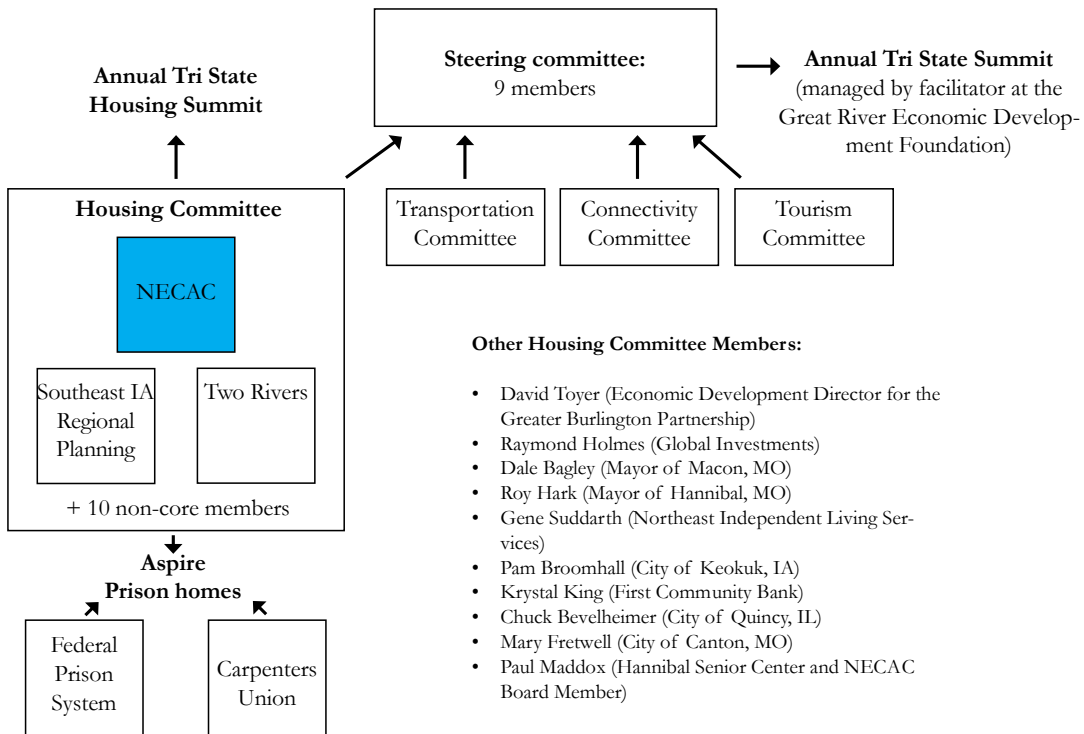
Steering committee:
9 members

Annual Tri State Housing Summit

Annual Tri State Summit
(managed by facilitator at the Great River Economic Development Foundation)

Housing Committee

NECAC

Southeast IA Regional Planning

Two Rivers

+ 10 non-core members

Transportation Committee

Connectivity Committee

Tourism Committee

Aspire Prison homes

Federal Prison System

Carpenters Union

**Other Housing Committee Members:**

- David Toyer (Economic Development Director for the Greater Burlington Partnership)
- Raymond Holmes (Global Investments)
- Dale Bagley (Mayor of Macon, MO)
- Roy Hark (Mayor of Hannibal, MO)
- Gene Suddarth (Northeast Independent Living Services)
- Pam Broomhall (City of Keokuk, IA)
- Krystal King (First Community Bank)
- Chuck Bevelheimer (City of Quincy, IL)
- Mary Fretwell (City of Canton, MO)
- Paul Maddox (Hannibal Senior Center and NECAC Board Member)